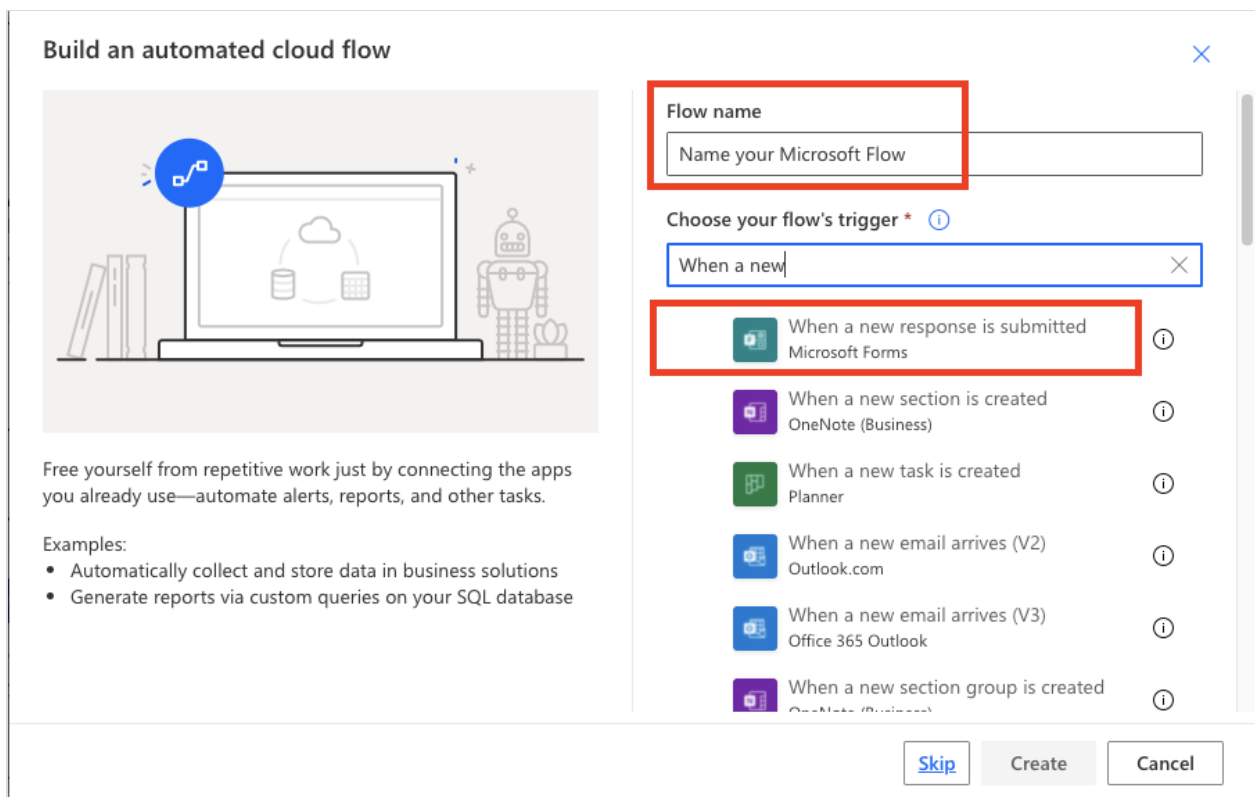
Build an automated cloud flow

Free yourself from repetitive work just by connecting the apps you already use—automate alerts, reports, and other tasks.

Examples:
- Automatically collect and store data in business solutions
- Generate reports via custom queries on your SQL database

Flow name

Name your Microsoft Flow

Choose your flow's trigger *

When a new

When a new response is submitted
Microsoft Forms

When a new section is created
OneNote (Business)

When a new task is created
Planner

When a new email arrives (V2)
Outlook.com

When a new email arrives (V3)
Office 365 Outlook

When a new section group is created
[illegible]

Skip | Create | Cancel